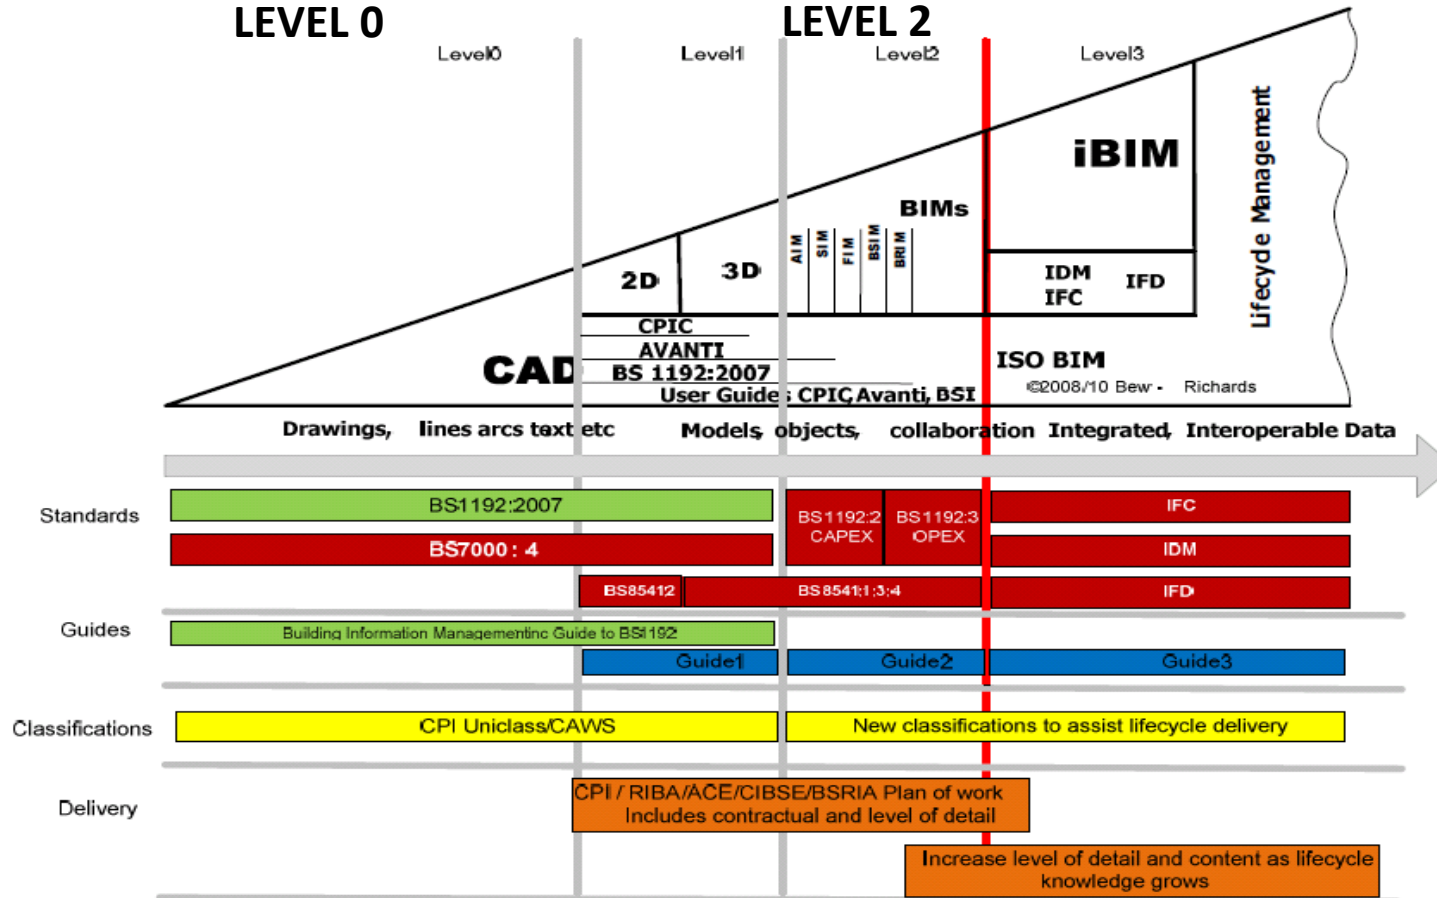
LEVEL 0

LEVEL 2

Level0

Level1

Level2

Level3

iBIM

Lifecycle Management

BIMs

AIM

SIM

FIM

BSIM

BRIM

2D

3D

IDM

IFC

IFD

CPIC

AVANTI

BS 1192:2007

CAD

User Guides CPIC, Avanti, BSI

ISO BIM

©2008/10 Bew - Richards

Drawings, lines arcs text etc

Models, objects, collaboration

Integrated, Interoperable Data

Standards

BS1192:2007

BS7000 : 4

BS1192:2 CAPEX

BS1192:3 OPEX

IFC

IDM

BS85412

BS8541:1:3:4

IFD

Guides

Building Information Managementinc Guide to BS1192

Guide1

Guide2

Guide3

Classifications

CPI Uniclass/CAWS

New classifications to assist lifecycle delivery

Delivery

CPI / RIBA/ACE/CIBSE/BSRIA Plan of work Includes contractual and level of detail

Increase level of detail and content as lifecycle knowledge grows